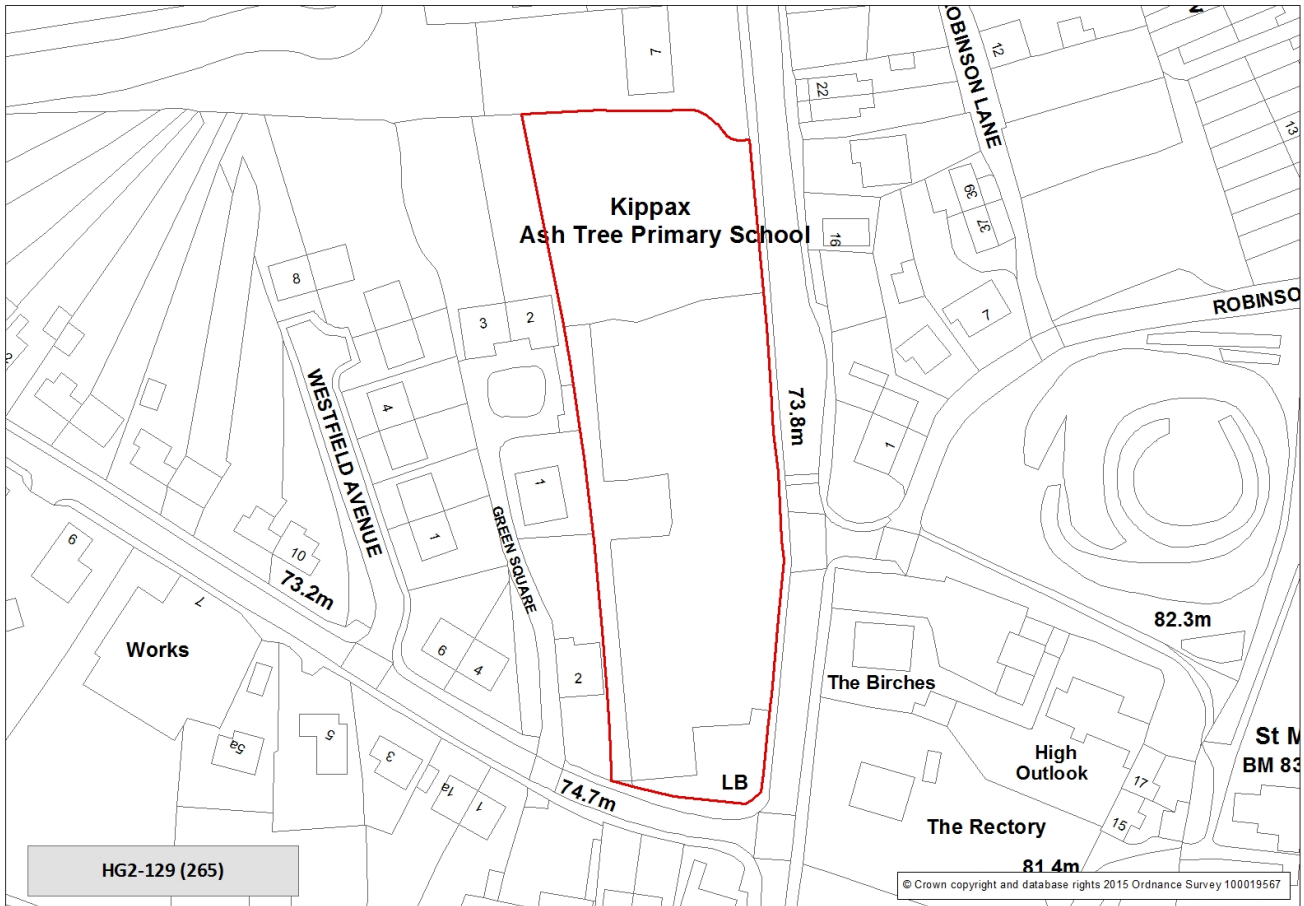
Kippax
Ash Tree Primary School

ROBINSON LANE
ROBINSO
WESTFIELD AVENUE
GREEN SQUARE

7
22
12
13
39
37
16
7
8
3
2
4
1
1
1
10
6
7
6
4
2
5a
5
3
1a
1
17
15

73.8m
73.2m
82.3m
74.7m
81.4m

Works
LB
The Birches
High Outlook
The Rectory
St M
BM 83

HG2-129 (265)

© Crown copyright and database rights 2015 Ordnance Survey 100019567